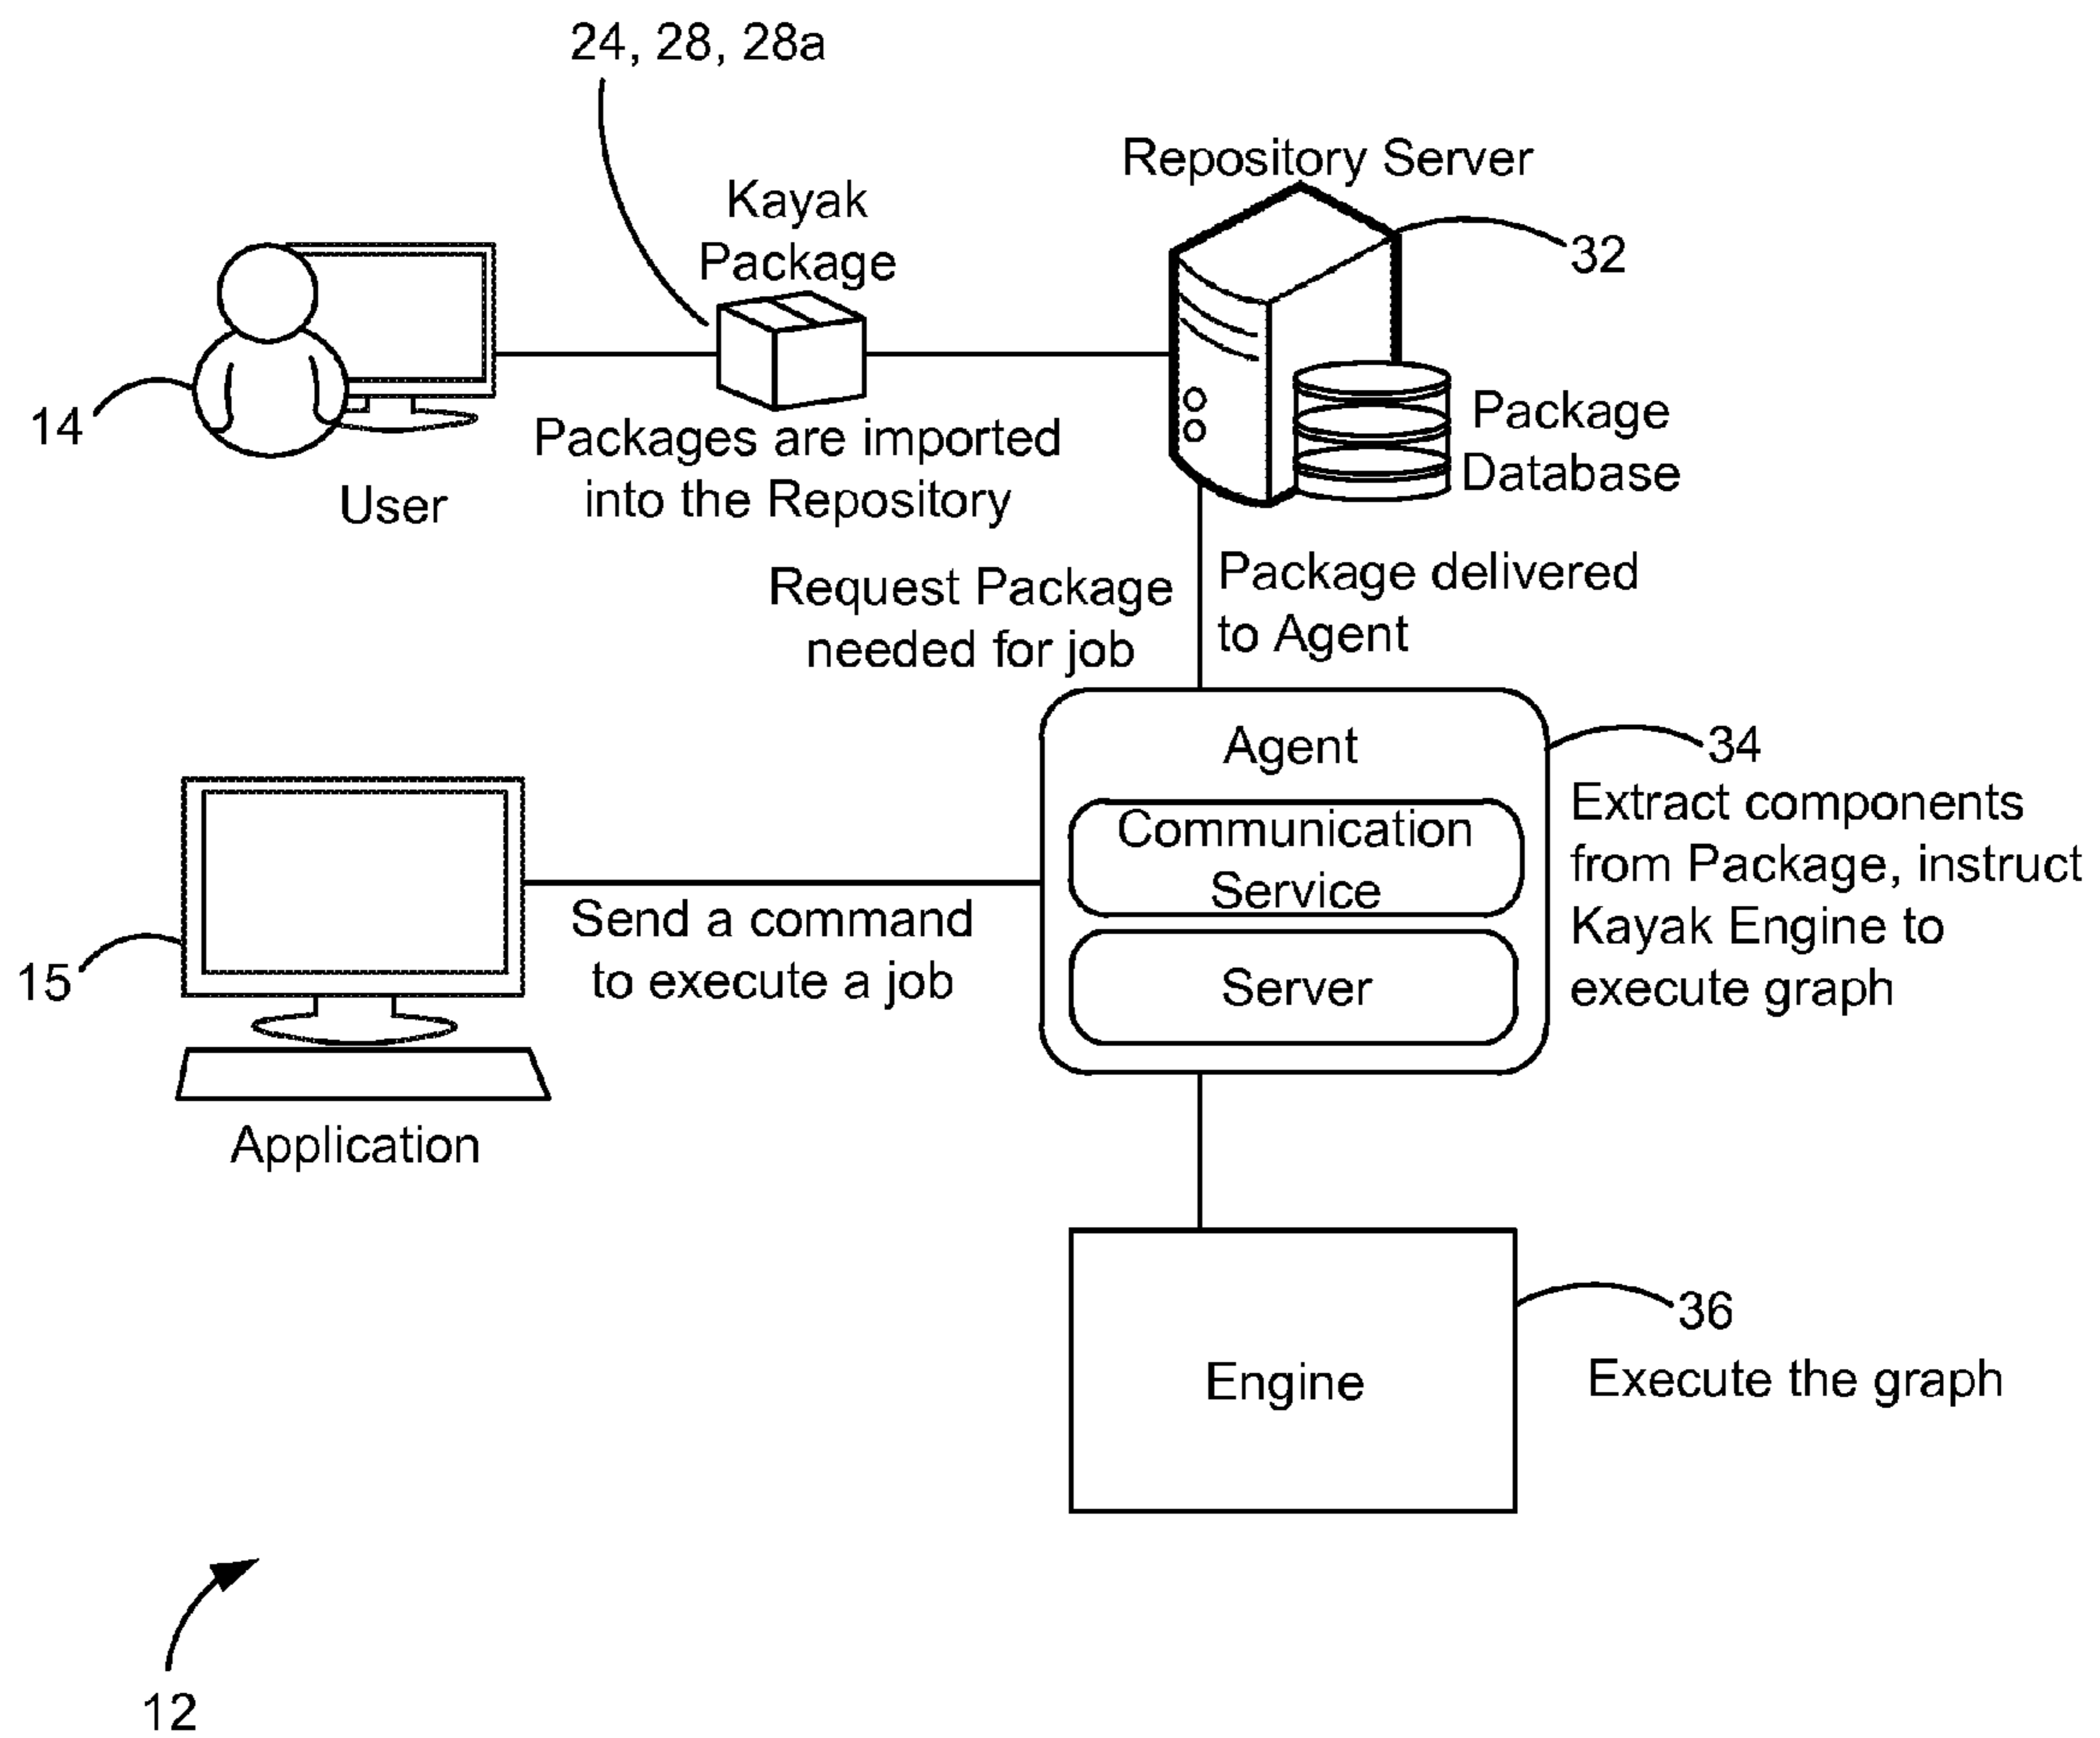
24, 28, 28a

Kayak Package

Repository Server

32

14

User

Packages are imported into the Repository

Package Database

Request Package needed for job

Package delivered to Agent

Agent

34

Communication Service

Server

Extract components from Package, instruct Kayak Engine to execute graph

15

Send a command to execute a job

Application

Engine

36

Execute the graph

12